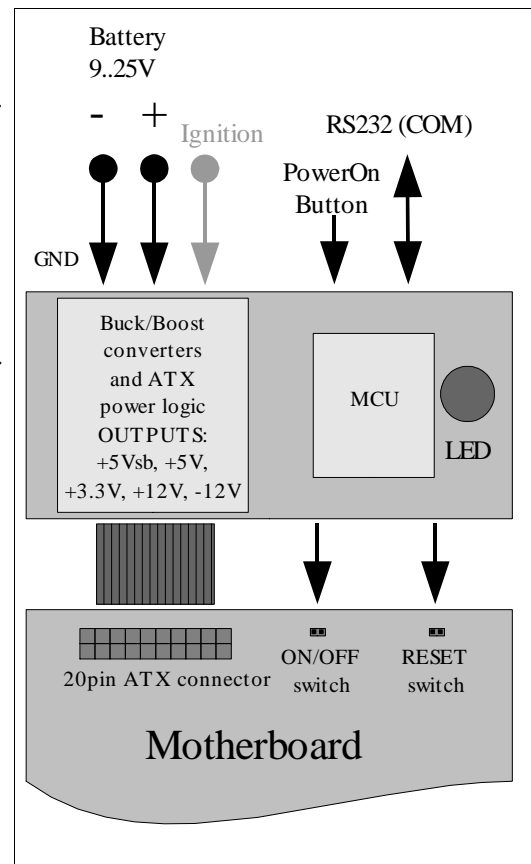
Battery
9..25V

-
+
Ignition

RS232 (COM)

PowerOn
Button

GND

Buck/Boost converters and ATX power logic OUTPUTS: +5Vsb, +5V, +3.3V, +12V, -12V

MCU

LED

20pin ATX connector

ON/OFF
switch

RESET
switch

Motherboard